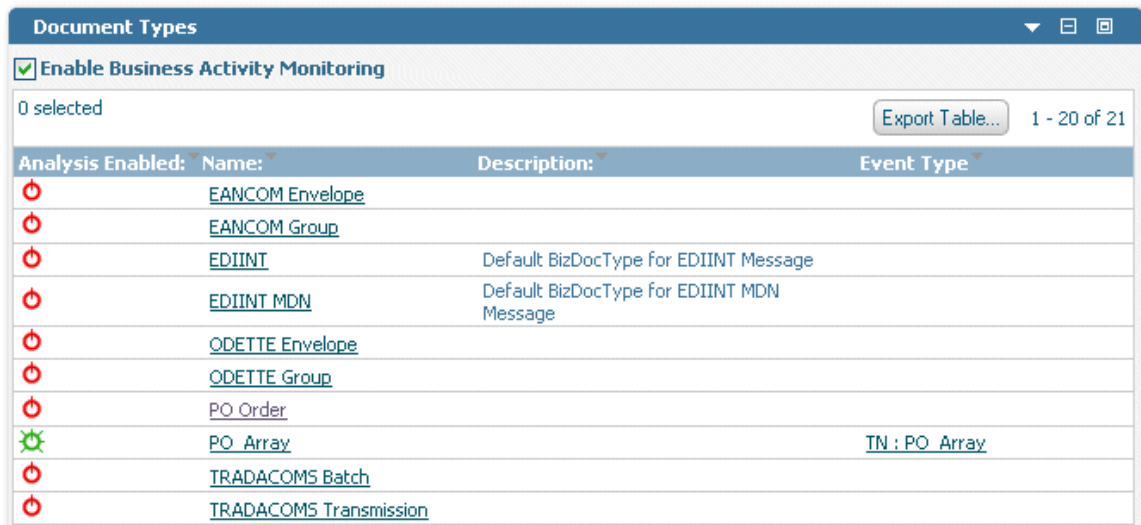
Document Types

Enable Business Activity Monitoring

0 selected

Export Table... 1 - 20 of 21

| Analysis Enabled: | Name: | Description: | Event Type |
|---|---|---|---|
| | EANCOM Envelope | | |
| | EANCOM Group | | |
| | EDIINT | Default BizDocType for EDIINT Message | |
| | EDIINT MDN | Default BizDocType for EDIINT MDN Message | |
| | ODETTE Envelope | | |
| | ODETTE Group | | |
| | PO Order | | |
| | PO_Array | | TN : PO_Array |
| | TRADACOMS Batch | | |
| | TRADACOMS Transmission | | |